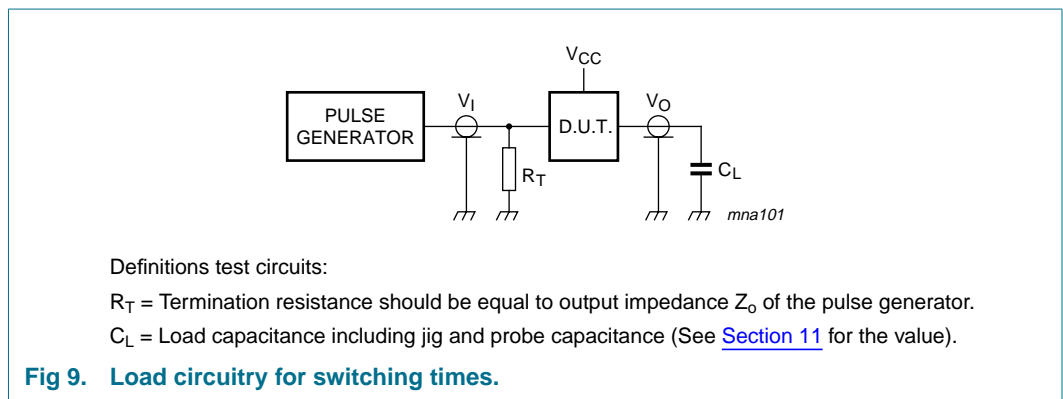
$V_{CC}$

PULSE GENERATOR

$V_I$

D.U.T.

$V_O$

$R_T$

$C_L$

mna101

Definitions test circuits:

$R_T$ = Termination resistance should be equal to output impedance $Z_o$ of the pulse generator.

$C_L$ = Load capacitance including jig and probe capacitance (See Section 11 for the value).

Fig 9. Load circuitry for switching times.